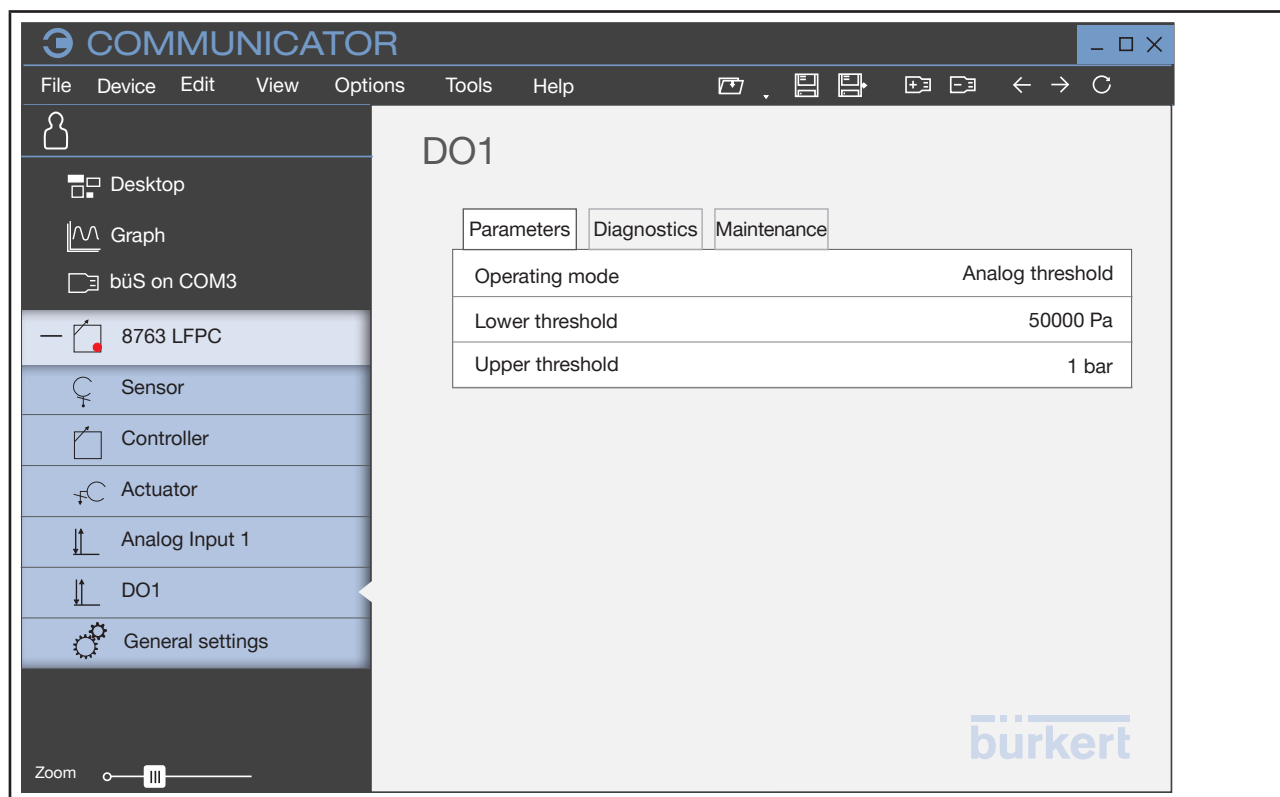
COMMUNICATOR

File Device Edit View Options Tools Help

Desktop
Graph
büS on COM3
— 8763 LFPC
Sensor
Controller
Actuator
Analog Input 1
DO1
General settings

Zoom

DO1

Parameters Diagnostics Maintenance

| | |
|---|---|
| Operating mode | Analog threshold |
| Lower threshold | 50000 Pa |
| Upper threshold | 1 bar |

bürkert